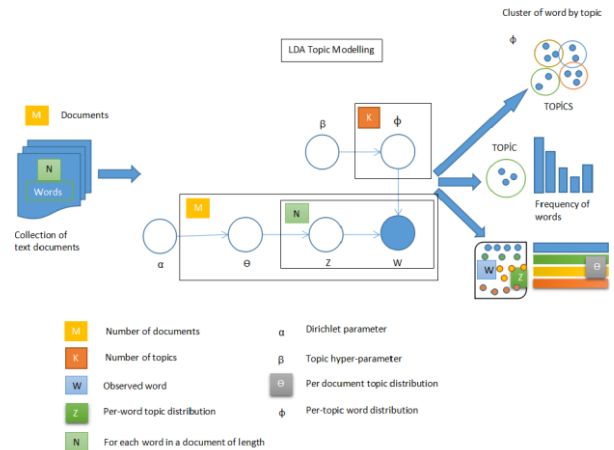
Cluster of word by topic

ϕ

LDA Topic Modelling

M Documents

N

Words

Collection of text documents

β

K

ϕ

TOPİCS

TOPİC

Frequency of words

M

N

α

Θ

Z

W

W

Z

Θ

M Number of documents

K Number of topics

W Observed word

Z Per-word topic distribution

N For each word in a document of length

α Dirichlet parameter

β Topic hyper-parameter

Θ Per document topic distribution

ϕ Per-topic word distribution